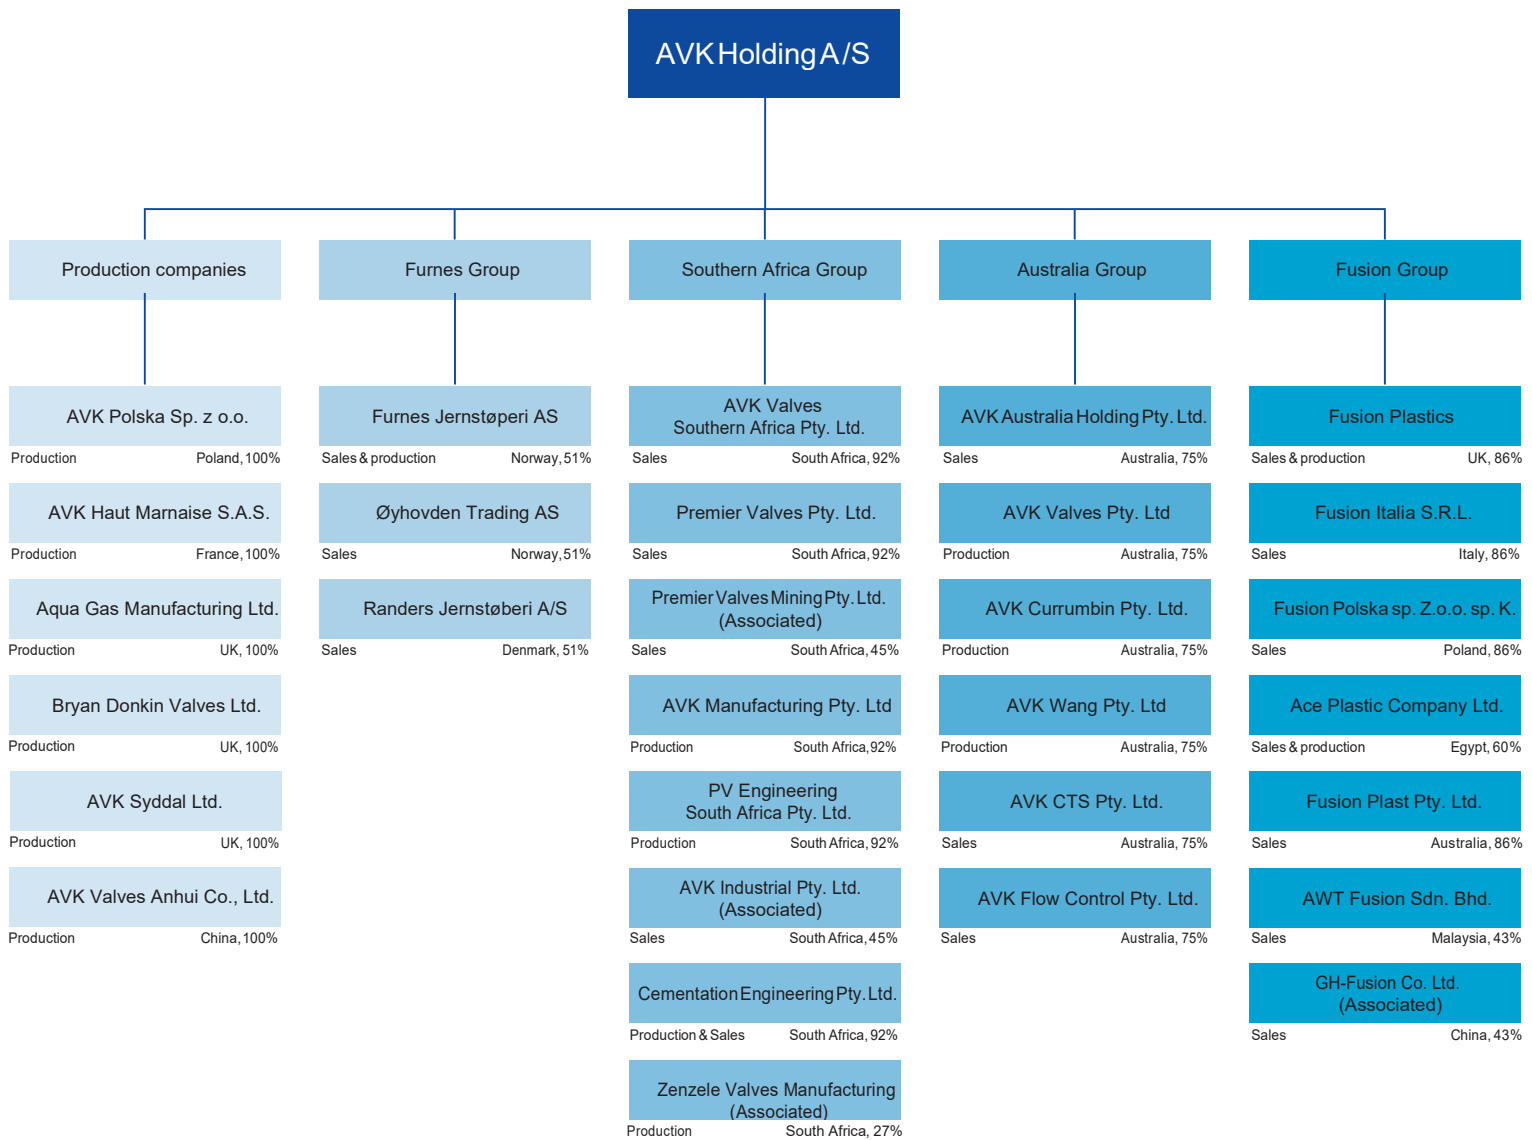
AVK Holding A/S

Production companies

AVK Polska Sp. z o.o.
Production Poland, 100%

AVK Haut Marnaise S.A.S.
Production France, 100%

Aqua Gas Manufacturing Ltd.
Production UK, 100%

Bryan Donkin Valves Ltd.
Production UK, 100%

AVK Syddal Ltd.
Production UK, 100%

AVK Valves Anhui Co., Ltd.
Production China, 100%

Furnes Group

Furnes Jernstøperi AS
Sales & production Norway, 51%

Øyhovden Trading AS
Sales Norway, 51%

Randers Jernstøberi A/S
Sales Denmark, 51%

Southern Africa Group

AVK Valves Southern Africa Pty. Ltd.
Sales South Africa, 92%

Premier Valves Pty. Ltd.
Sales South Africa, 92%

Premier Valves Mining Pty. Ltd. (Associated)
Sales South Africa, 45%

AVK Manufacturing Pty. Ltd
Production South Africa, 92%

PV Engineering South Africa Pty. Ltd.
Production South Africa, 92%

AVK Industrial Pty. Ltd. (Associated)
Sales South Africa, 45%

Cementation Engineering Pty. Ltd.
Production & Sales South Africa, 92%

Zenzele Valves Manufacturing (Associated)
Production South Africa, 27%

Australia Group

AVK Australia Holding Pty. Ltd.
Sales Australia, 75%

AVK Valves Pty. Ltd
Production Australia, 75%

AVK Currumbin Pty. Ltd.
Production Australia, 75%

AVK Wang Pty. Ltd
Production Australia, 75%

AVK CTS Pty. Ltd.
Sales Australia, 75%

AVK Flow Control Pty. Ltd.
Sales Australia, 75%

Fusion Group

Fusion Plastics
Sales & production UK, 86%

Fusion Italia S.R.L.
Sales Italy, 86%

Fusion Polska sp. Z.o.o. sp. K.
Sales Poland, 86%

Ace Plastic Company Ltd.
Sales & production Egypt, 60%

Fusion Plast Pty. Ltd.
Sales Australia, 86%

AWT Fusion Sdn. Bhd.
Sales Malaysia, 43%

GH-Fusion Co. Ltd. (Associated)
Sales China, 43%